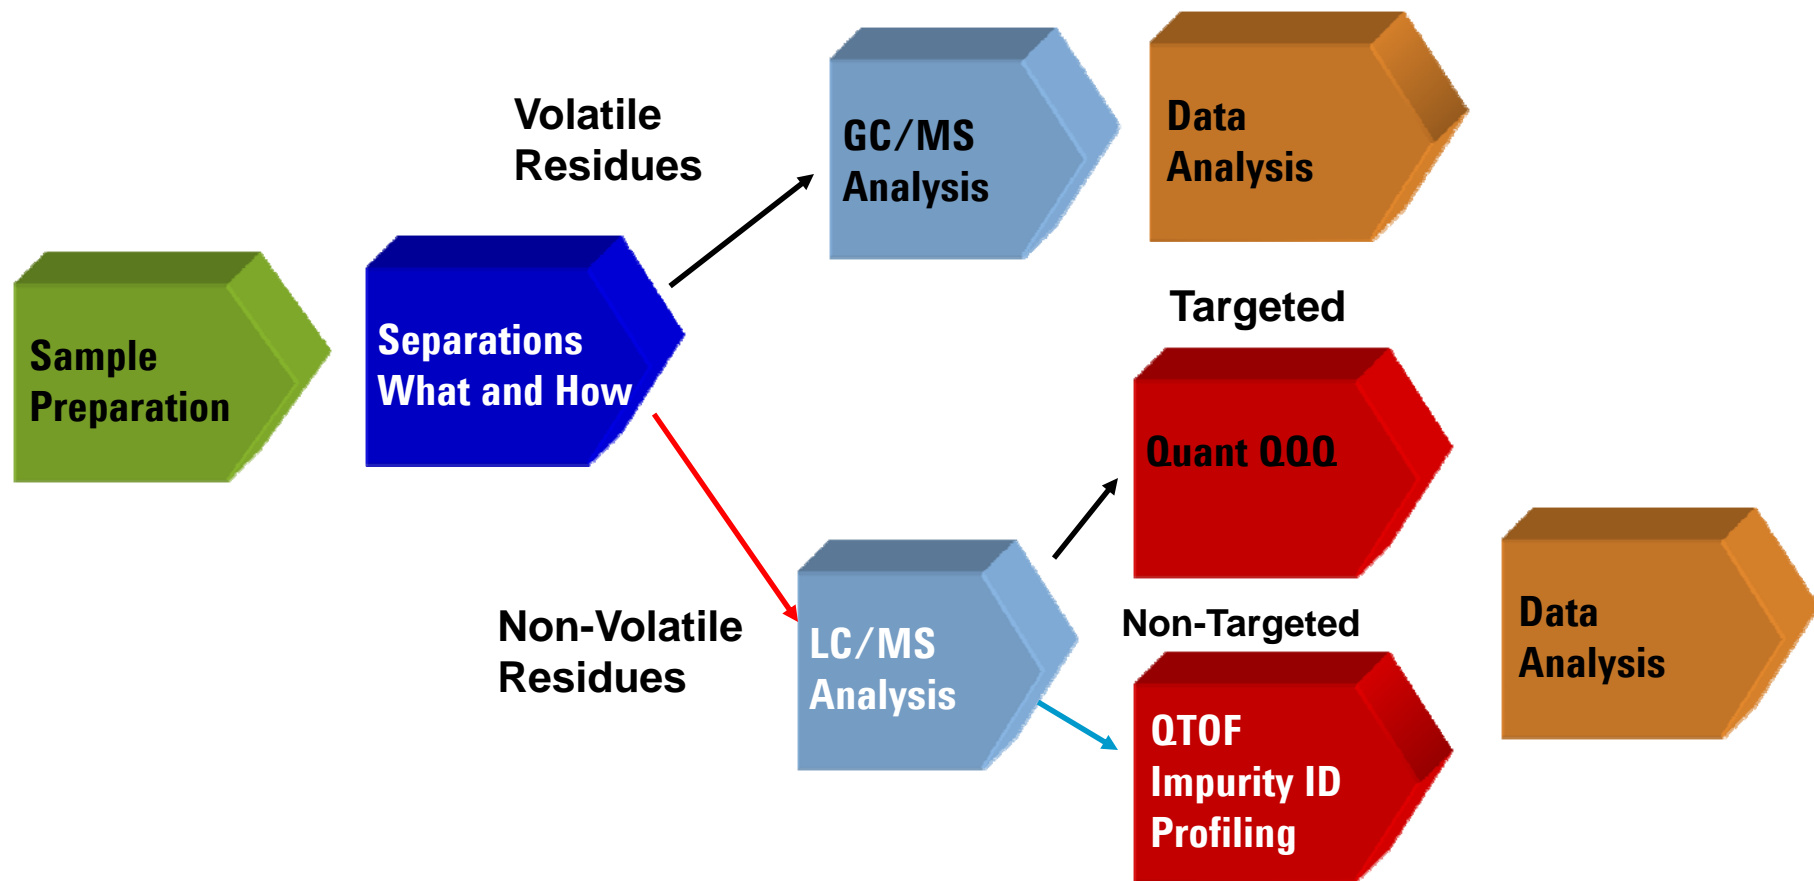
Sample Preparation

Separations What and How

Volatile Residues

GC/MS Analysis

Data Analysis

Targeted

Quant QQQ

Non-Volatile Residues

LC/MS Analysis

Non-Targeted

QTOF Impurity ID Profiling

Data Analysis